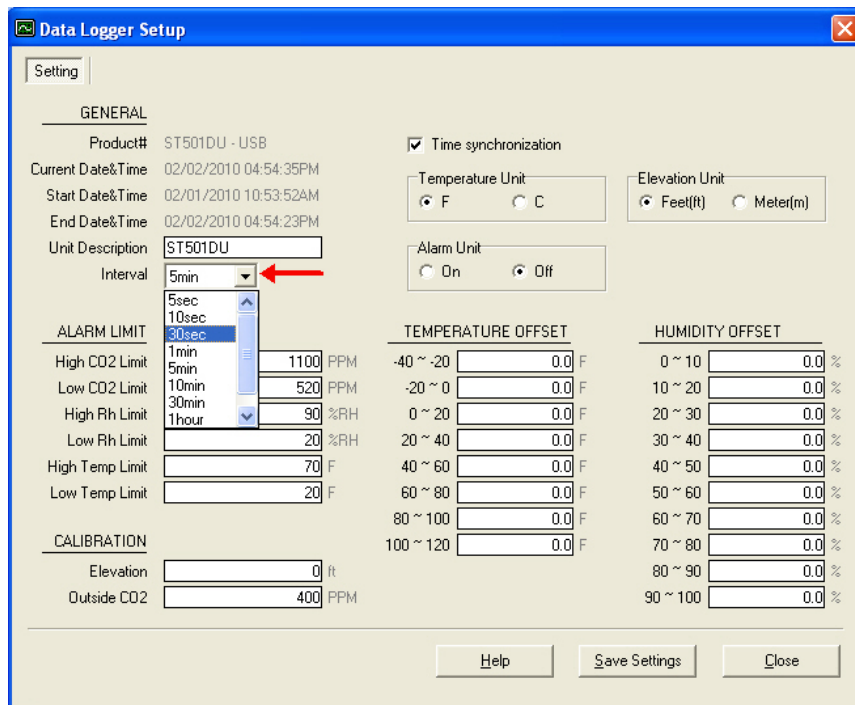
Data Logger Setup

Setting

GENERAL

Product# ST501DU - USB

Current Date&Time 02/02/2010 04:54:35PM

Start Date&Time 02/01/2010 10:53:52AM

End Date&Time 02/02/2010 04:54:23PM

Unit Description ST501DU

Interval 5min

5sec
10sec
30sec
1min
5min
10min
30min
1hour

Time synchronization

Temperature Unit
F C

Elevation Unit
Feet(ft) Meter(m)

Alarm Unit
On Off

ALARM LIMIT

High CO2 Limit 1100 PPM

Low CO2 Limit 520 PPM

High Rh Limit 90 %RH

Low Rh Limit 20 %RH

High Temp Limit 70 F

Low Temp Limit 20 F

CALIBRATION

Elevation 0 ft

Outside CO2 400 PPM

TEMPERATURE OFFSET

| | | |
|---|---|---|
| -40 ~ -20 | 0.0 | F |
| -20 ~ 0 | 0.0 | F |
| 0 ~ 20 | 0.0 | F |
| 20 ~ 40 | 0.0 | F |
| 40 ~ 60 | 0.0 | F |
| 60 ~ 80 | 0.0 | F |
| 80 ~ 100 | 0.0 | F |
| 100 ~ 120 | 0.0 | F |

HUMIDITY OFFSET

| | | |
|---|---|---|
| 0 ~ 10 | 0.0 | % |
| 10 ~ 20 | 0.0 | % |
| 20 ~ 30 | 0.0 | % |
| 30 ~ 40 | 0.0 | % |
| 40 ~ 50 | 0.0 | % |
| 50 ~ 60 | 0.0 | % |
| 60 ~ 70 | 0.0 | % |
| 70 ~ 80 | 0.0 | % |
| 80 ~ 90 | 0.0 | % |
| 90 ~ 100 | 0.0 | % |

Help Save Settings Close